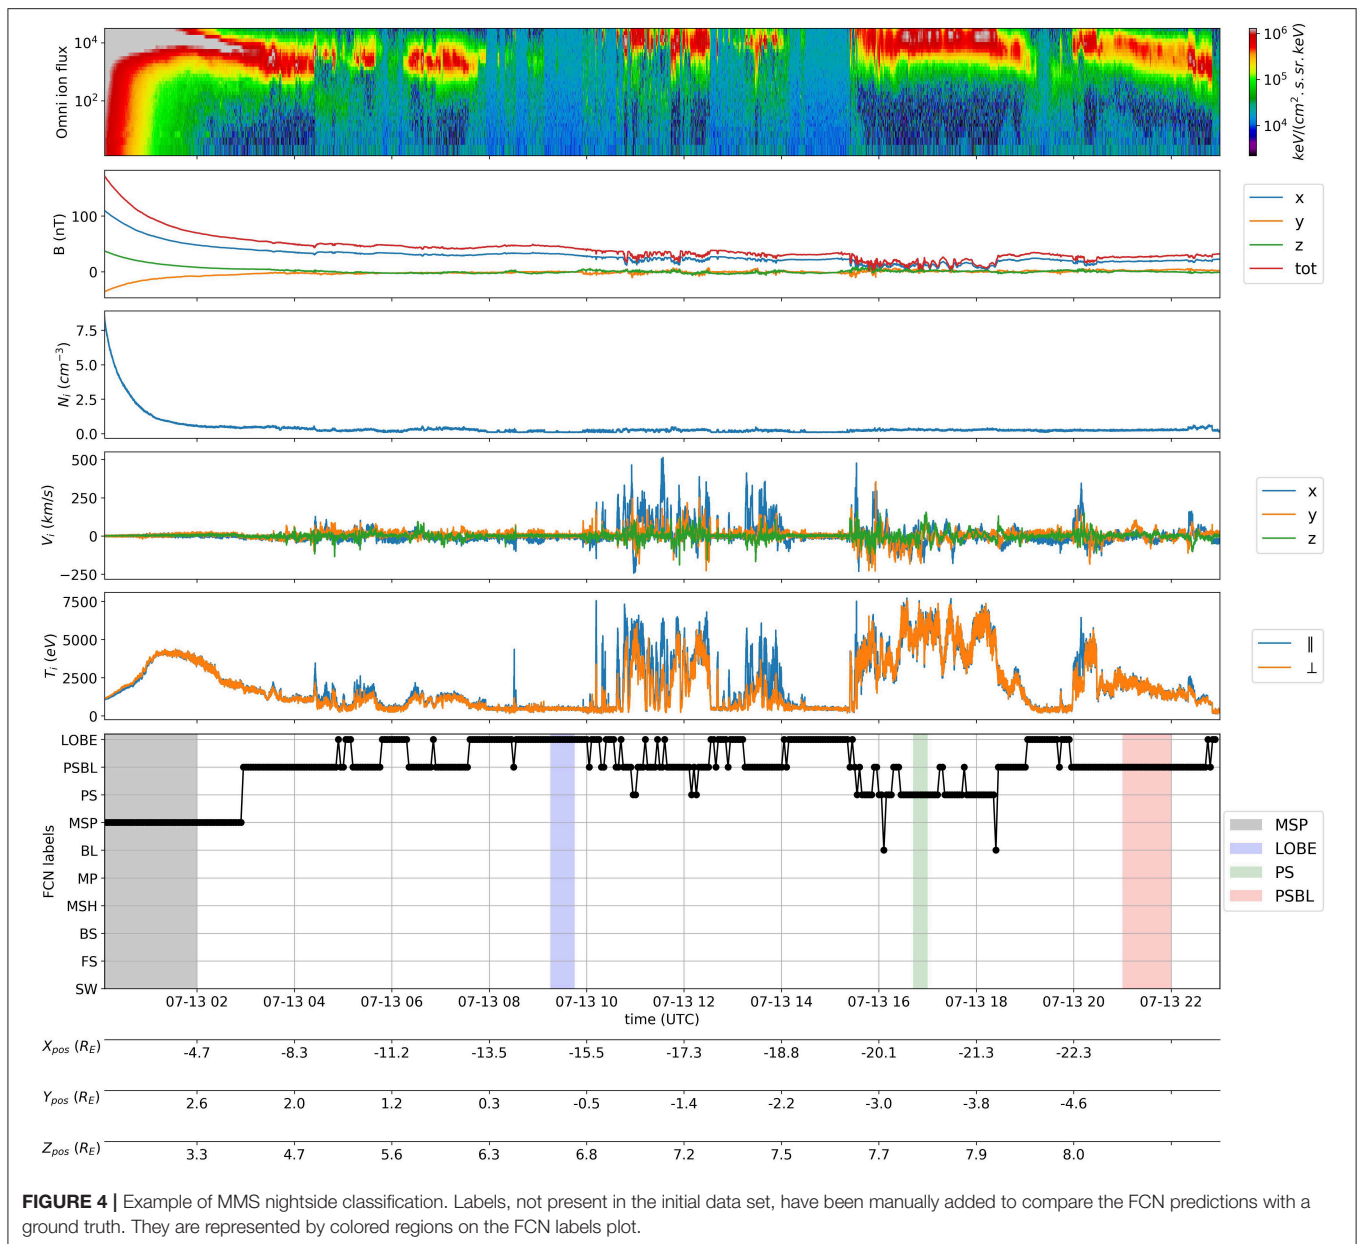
Omni ion flux
$10^4$
$10^2$
$10^6$
$10^5$
$10^4$
$keV/(cm^2.s.sr.keV)$

B (nT)
100
0
x
y
z
tot

$N_i$ $(cm^{-3})$
7.5
5.0
2.5
0.0

$V_i$ $(km/s)$
500
250
0
−250
x
y
z

$T_i$ (eV)
7500
5000
2500
0
∥
⊥

FCN labels
LOBE
PSBL
PS
MSP
BL
MP
MSH
BS
FS
SW
MSP
LOBE
PS
PSBL

07-13 02
07-13 04
07-13 06
07-13 08
07-13 10
07-13 12
07-13 14
07-13 16
07-13 18
07-13 20
07-13 22
time (UTC)

| $X_{pos}$ $(R_E)$ | -4.7 | -8.3 | -11.2 | -13.5 | -15.5 | -17.3 | -18.8 | -20.1 | -21.3 | -22.3 |
|---|---|---|---|---|---|---|---|---|---|---|
| $Y_{pos}$ $(R_E)$ | 2.6 | 2.0 | 1.2 | 0.3 | -0.5 | -1.4 | -2.2 | -3.0 | -3.8 | -4.6 |
| $Z_{pos}$ $(R_E)$ | 3.3 | 4.7 | 5.6 | 6.3 | 6.8 | 7.2 | 7.5 | 7.7 | 7.9 | 8.0 |

**FIGURE 4 |** Example of MMS nightside classification. Labels, not present in the initial data set, have been manually added to compare the FCN predictions with a ground truth. They are represented by colored regions on the FCN labels plot.